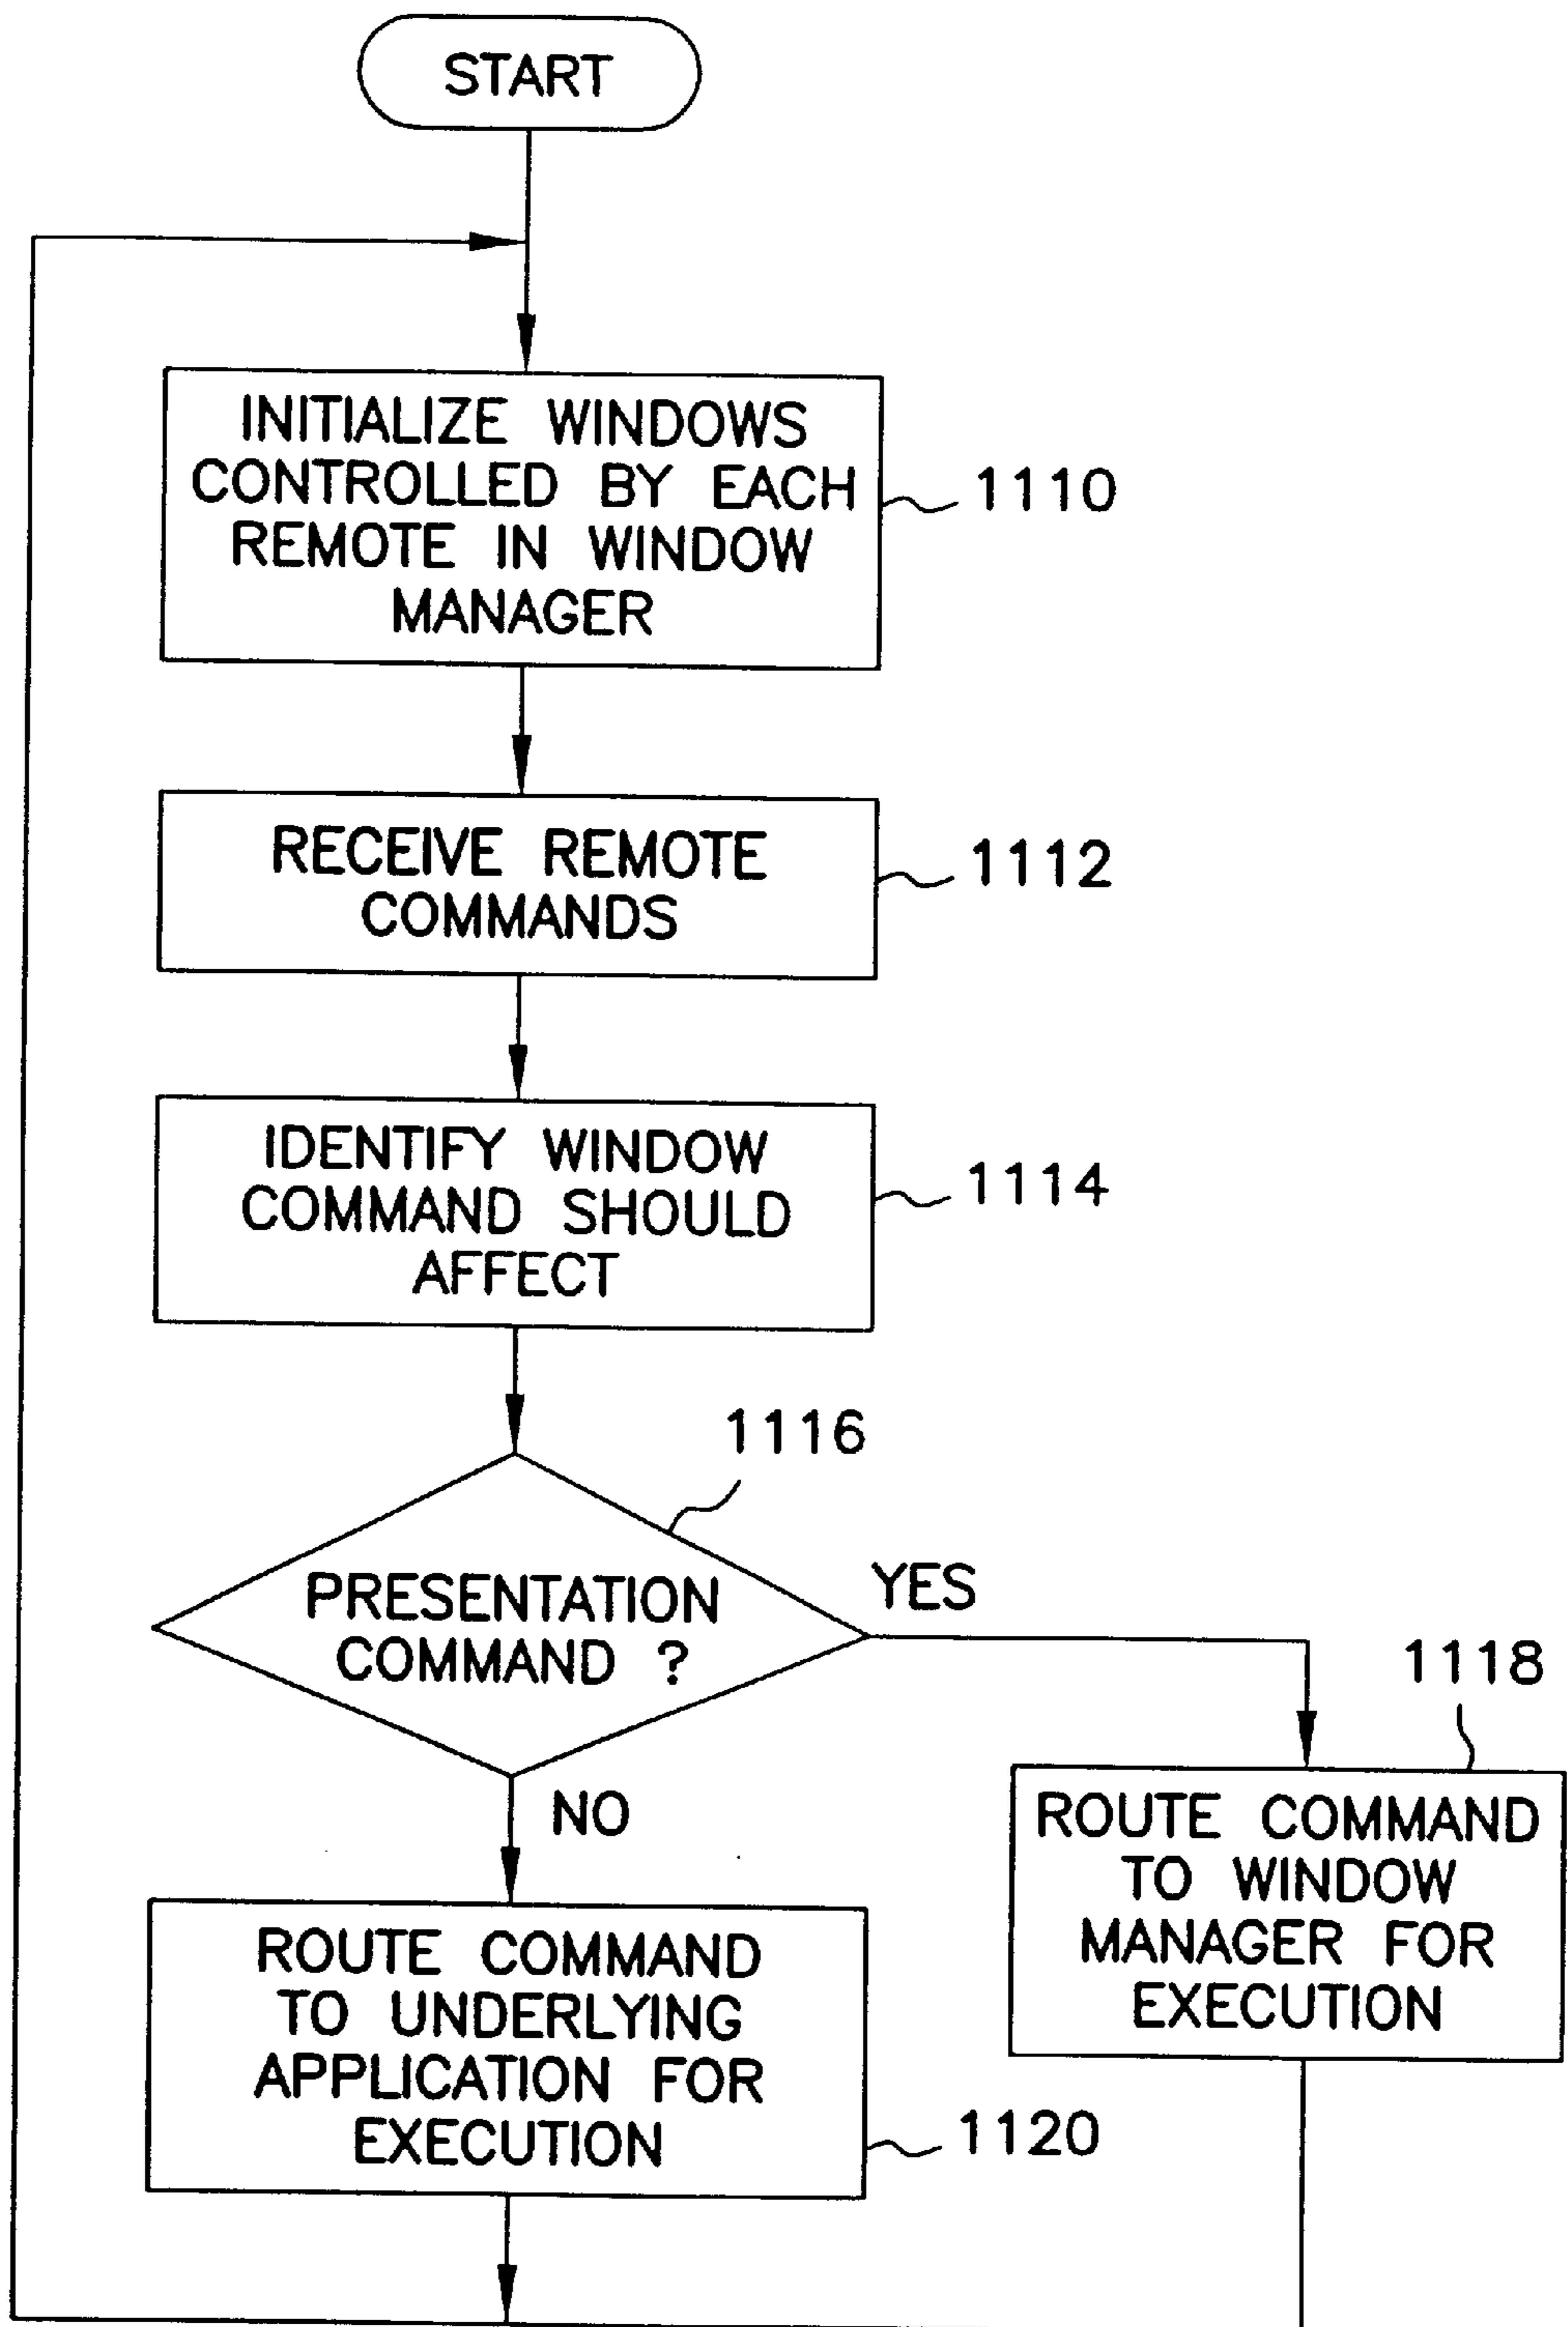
START

INITIALIZE WINDOWS CONTROLLED BY EACH REMOTE IN WINDOW MANAGER

1110

RECEIVE REMOTE COMMANDS

1112

IDENTIFY WINDOW COMMAND SHOULD AFFECT

1114

1116

PRESENTATION COMMAND ?

YES

1118

NO

ROUTE COMMAND TO WINDOW MANAGER FOR EXECUTION

ROUTE COMMAND TO UNDERLYING APPLICATION FOR EXECUTION

1120